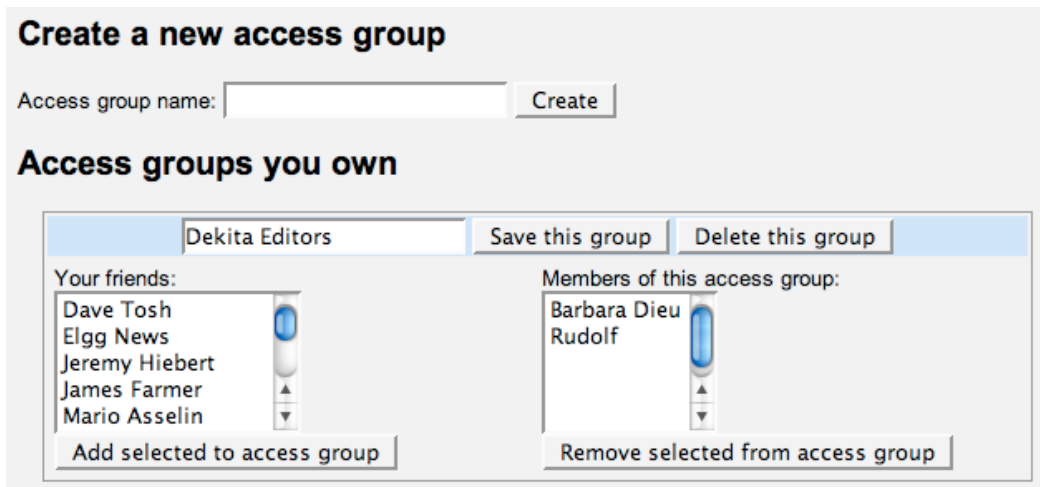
Create a new access group

Access group name: Create

Access groups you own

Dekita Editors Save this group Delete this group

Your friends:
Dave Tosh
Elgg News
Jeremy Hiebert
James Farmer
Mario Asselin

Add selected to access group

Members of this access group:
Barbara Dieu
Rudolf

Remove selected from access group